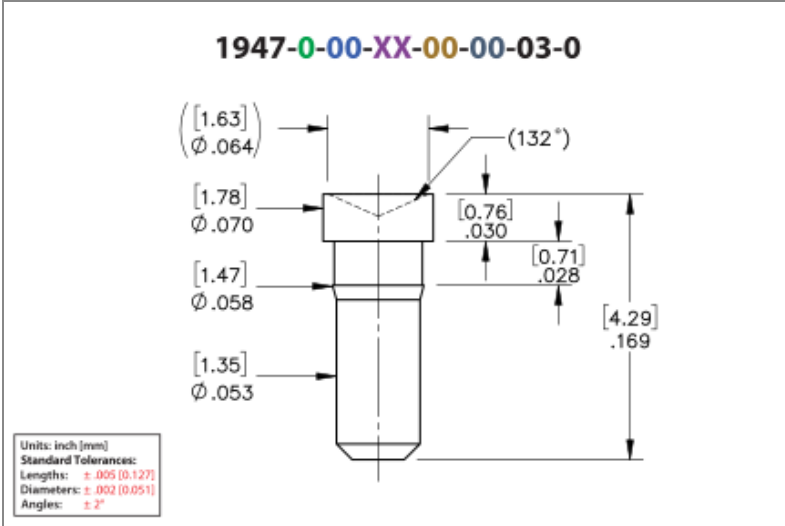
1947-0-00-XX-00-00-03-0

$\left(\begin{matrix}[1.63] \\ \varnothing .064\end{matrix}\right)$

(132°)

[1.78]
$\varnothing$.070

[0.76]
.030

[0.71]
.028

[1.47]
$\varnothing$.058

[4.29]
.169

[1.35]
$\varnothing$.053

Units: inch [mm]
Standard Tolerances:
Lengths: ± .005 [0.127]
Diameters: ± .002 [0.051]
Angles: ± 2°